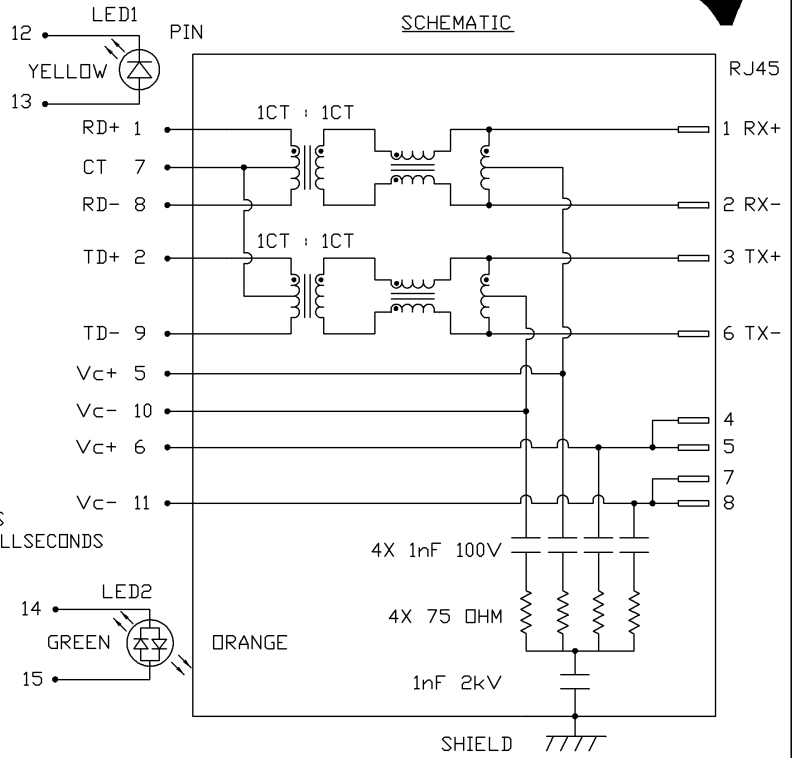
LED1
12
PIN
SCHEMATIC
YELLOW
13
RJ45
1CT : 1CT
RD+ 1
1 RX+
CT 7
RD- 8
2 RX-
1CT : 1CT
TD+ 2
3 TX+
TD- 9
6 TX-
Vc+ 5
Vc- 10
4
Vc+ 6
5
7
Vc- 11
8
S
LLSECONDS
4X 1nF 100V
LED2
14
4X 75 OHM
GREEN
ORANGE
15
1nF 2kV
SHIELD